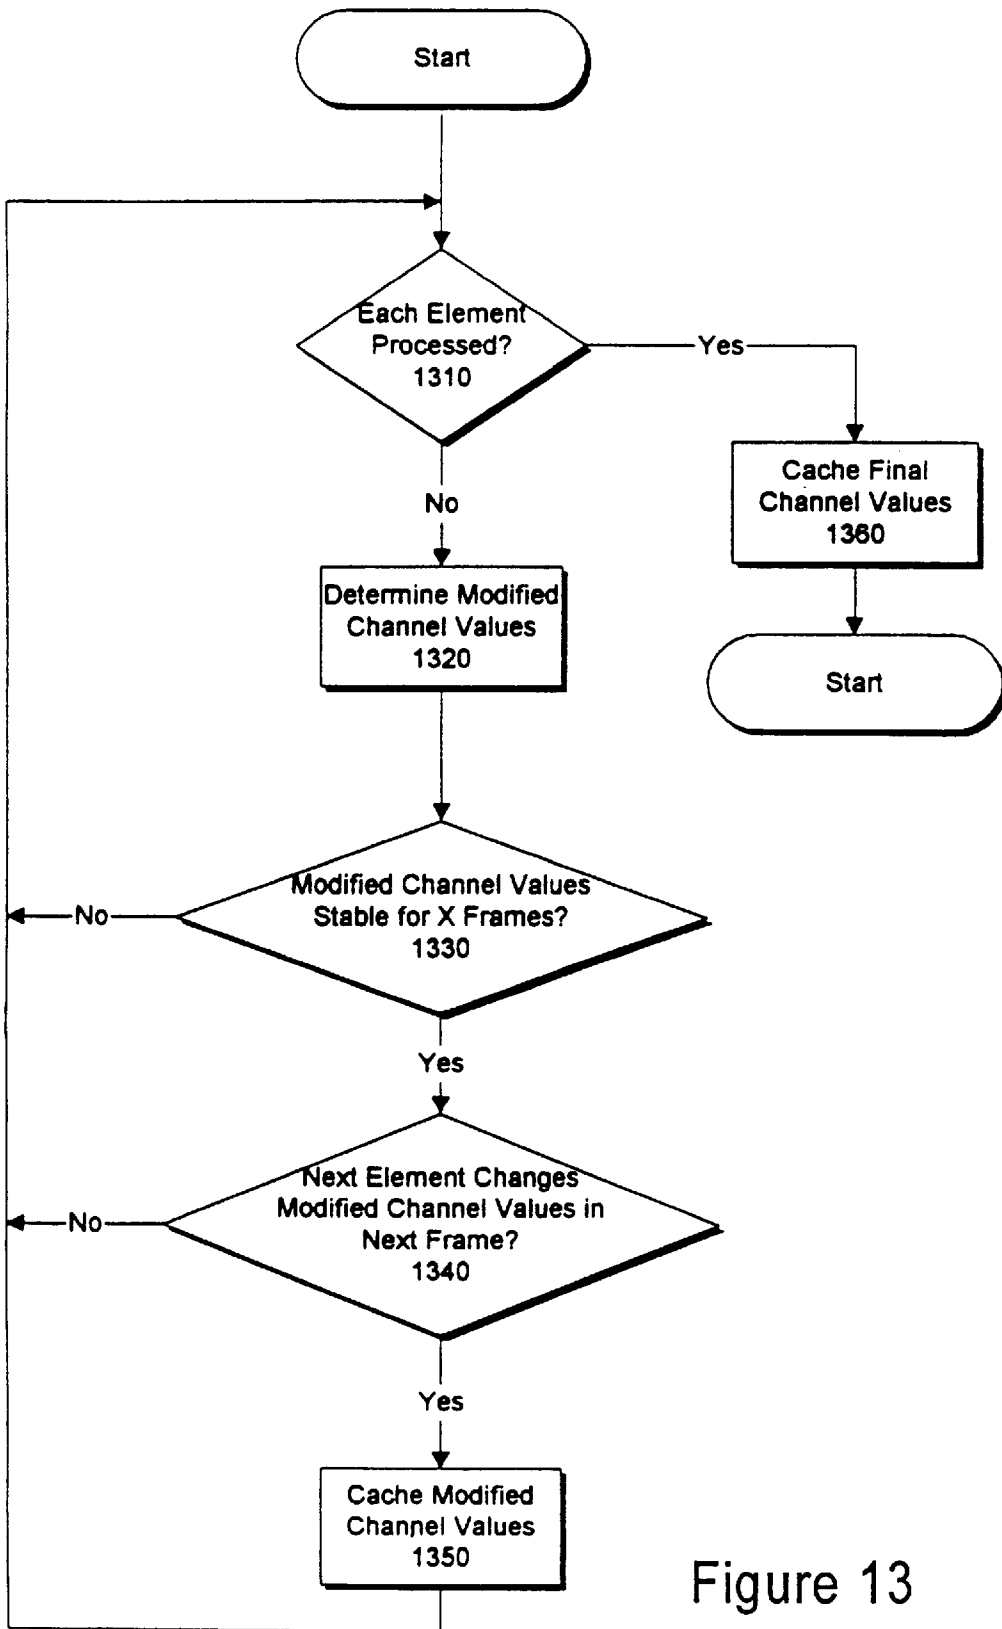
Start

Each Element Processed? 1310

Yes

Cache Final Channel Values 1360

Start

No

Determine Modified Channel Values 1320

Modified Channel Values Stable for X Frames? 1330

No

Yes

Next Element Changes Modified Channel Values in Next Frame? 1340

No

Yes

Cache Modified Channel Values 1350

Figure 13